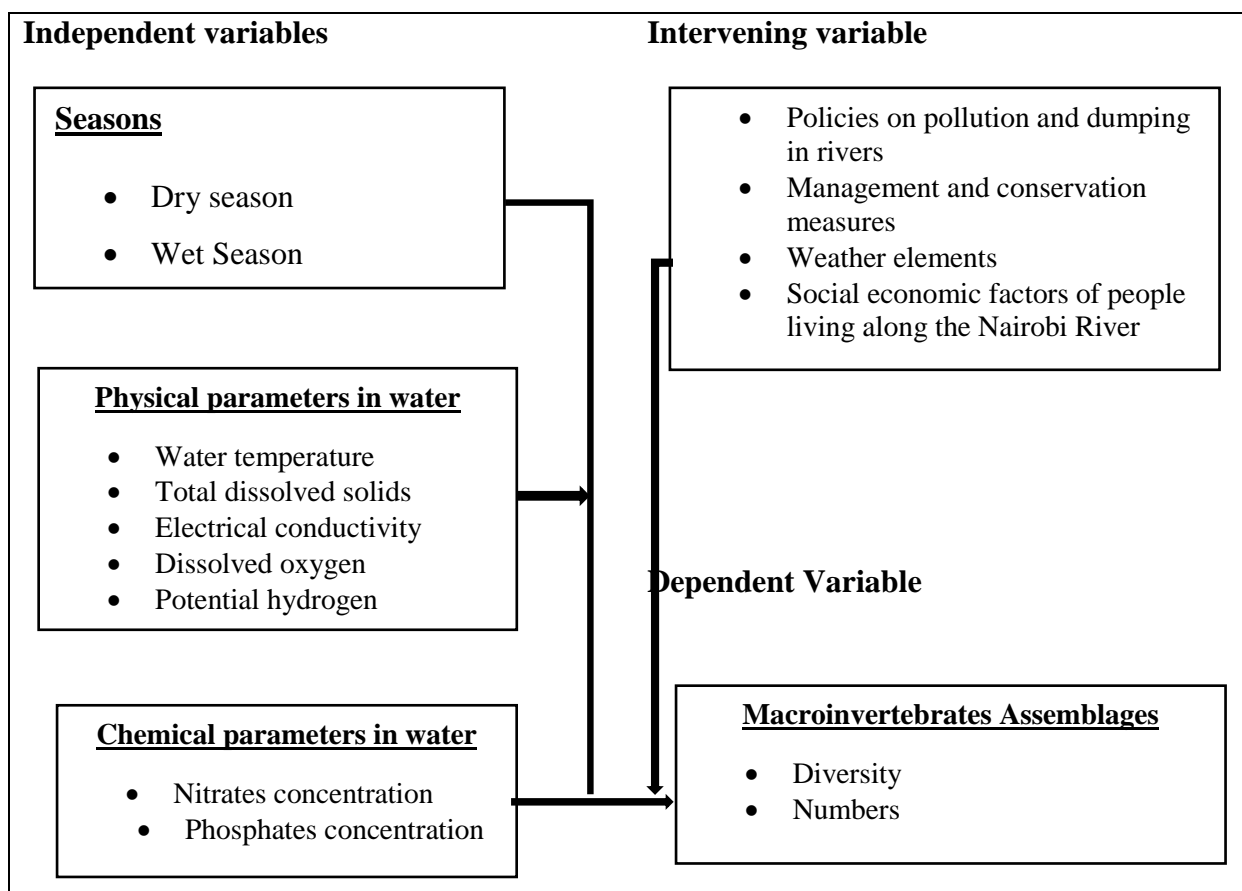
Independent variables

Intervening variable

Seasons

- Dry season
- Wet Season

- Policies on pollution and dumping in rivers
- Management and conservation measures
- Weather elements
- Social economic factors of people living along the Nairobi River

Physical parameters in water

- Water temperature
- Total dissolved solids
- Electrical conductivity
- Dissolved oxygen
- Potential hydrogen

Dependent Variable

Chemical parameters in water

- Nitrates concentration
- Phosphates concentration

Macroinvertebrates Assemblages

- Diversity
- Numbers